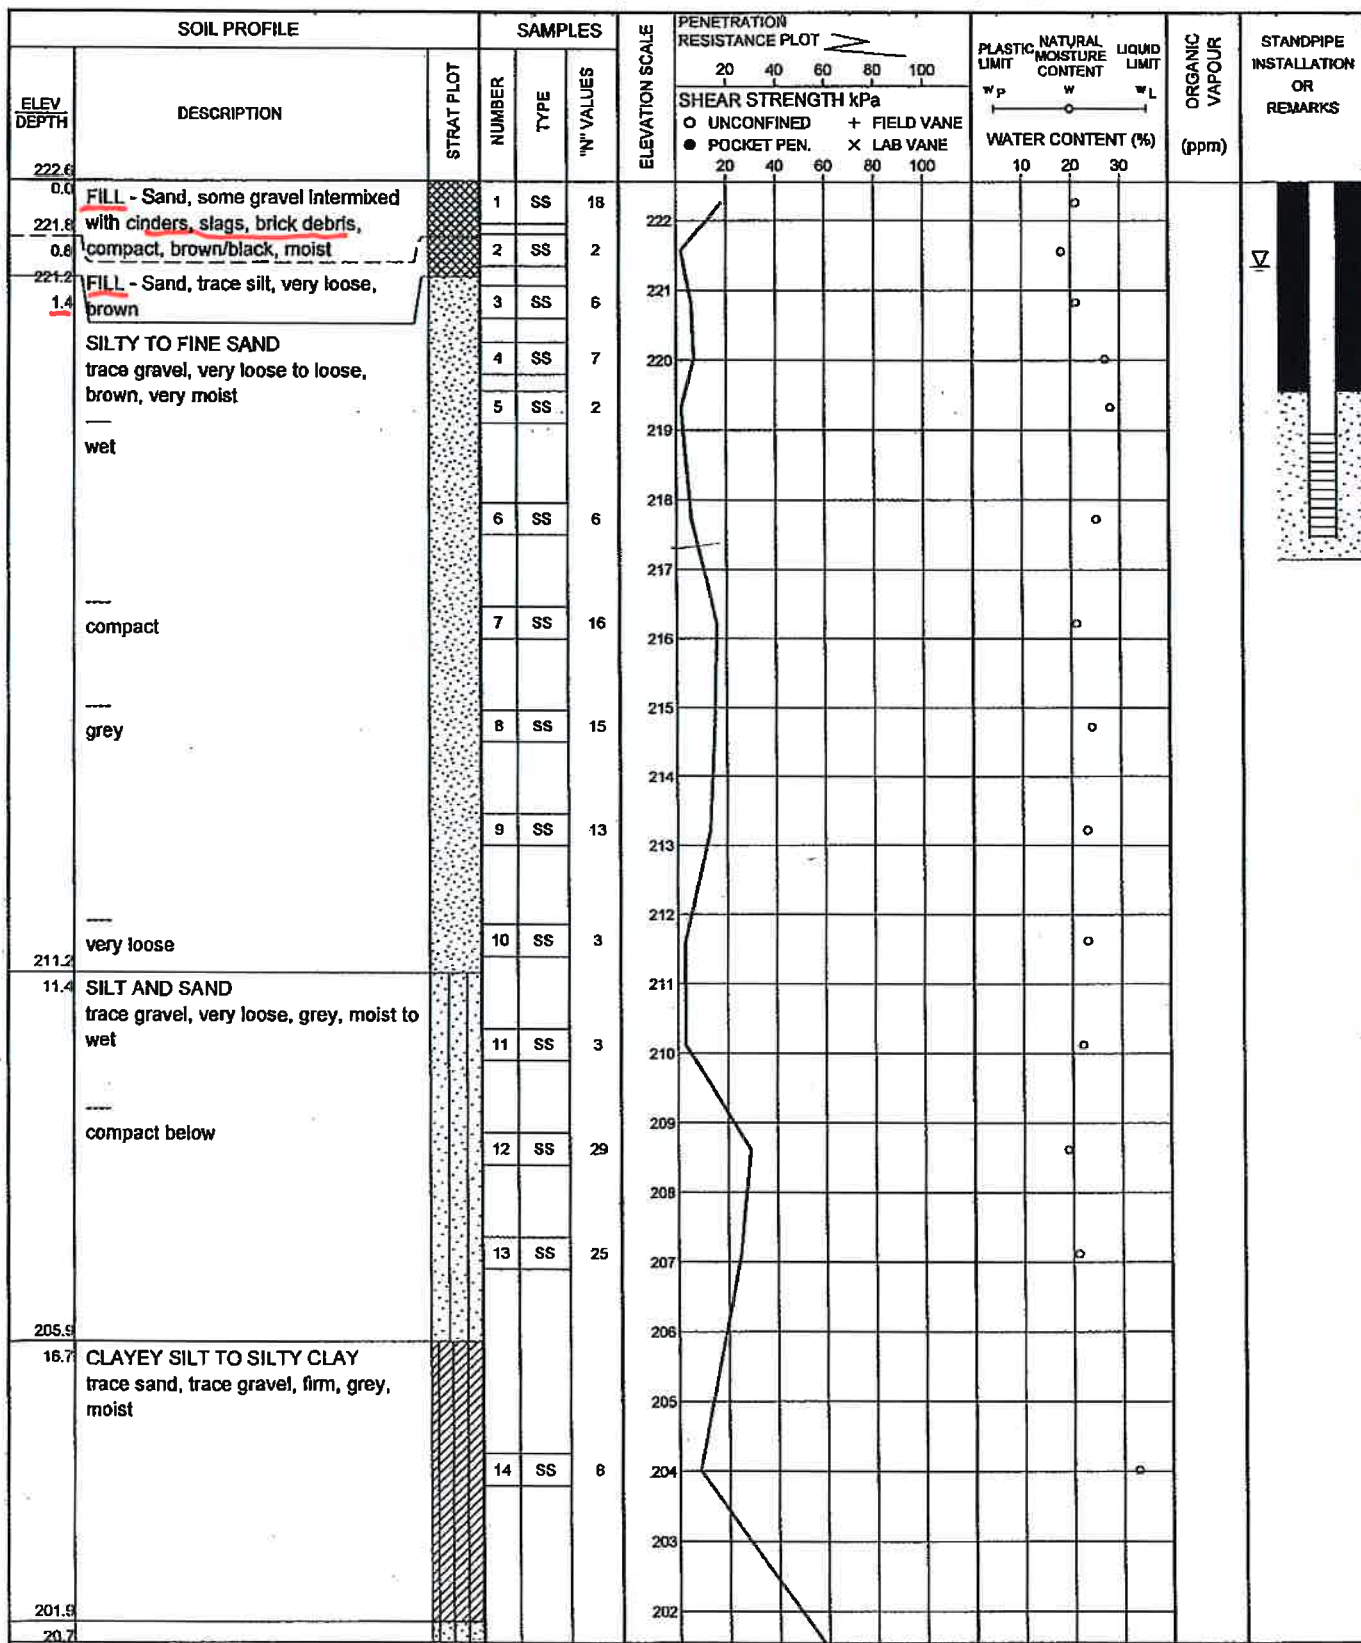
SOIL PROFILE

| ELEV DEPTH | DESCRIPTION | STRAT PLOT | NUMBER | TYPE | "N" VALUES |
|---|---|---|---|---|---|
| 222.6 | | | | | |
| 0.0 | FILL - Sand, some gravel intermixed with cinders, slags, brick debris, | | 1 | SS | 18 |
| 221.8 0.8 | compact, brown/black, moist | | 2 | SS | 2 |
| 221.2 1.4 | FILL - Sand, trace silt, very loose, brown | | 3 | SS | 6 |
| | SILTY TO FINE SAND trace gravel, very loose to loose, brown, very moist | | 4 | SS | 7 |
| | — wet | | 5 | SS | 2 |
| | | | 6 | SS | 6 |
| | — compact | | 7 | SS | 16 |
| | — grey | | 8 | SS | 15 |
| | | | 9 | SS | 13 |
| 211.2 | — very loose | | 10 | SS | 3 |
| 11.4 | SILT AND SAND trace gravel, very loose, grey, moist to wet | | 11 | SS | 3 |
| | — compact below | | 12 | SS | 29 |
| | | | 13 | SS | 25 |
| 205.9 16.7 | CLAYEY SILT TO SILTY CLAY trace sand, trace gravel, firm, grey, moist | | 14 | SS | 8 |
| 201.9 20.7 | | | | | |

SAMPLES

ELEVATION SCALE

222
221
220
219
218
217
216
215
214
213
212
211
210
209
208
207
206
205
204
203
202

PENETRATION RESISTANCE PLOT
20 40 60 80 100

SHEAR STRENGTH kPa
O UNCONFINED + FIELD VANE
● POCKET PEN. × LAB VANE
20 40 60 80 100

PLASTIC LIMIT NATURAL MOISTURE CONTENT LIQUID LIMIT
$w_P$ $w$ $w_L$

WATER CONTENT (%)
10 20 30

ORGANIC VAPOUR (ppm)

STANDPIPE INSTALLATION OR REMARKS

∇